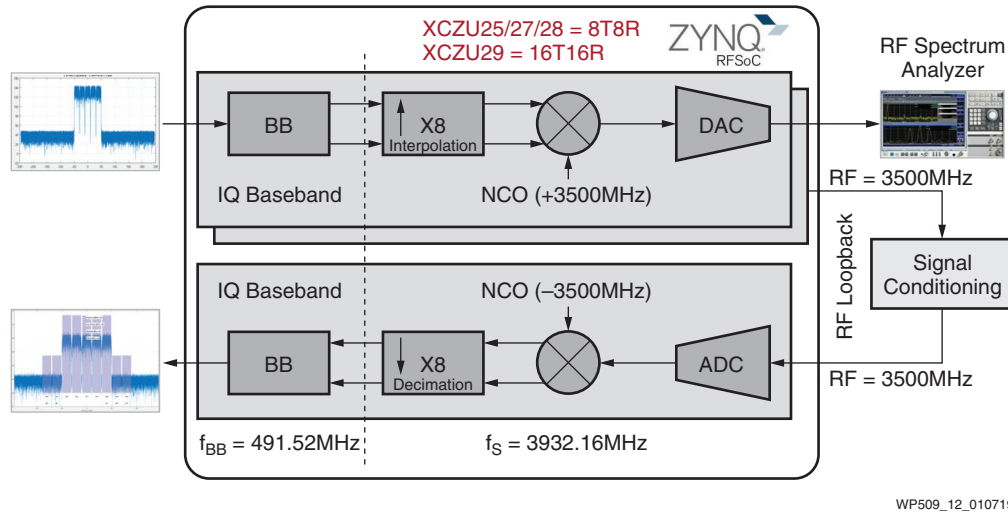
XCZU25/27/28 = 8T8R
XCZU29 = 16T16R

ZYNQ
RFSoC

RF Spectrum Analyzer

BB

X8
Interpolation

DAC

IQ Baseband

NCO (+3500MHz)

RF = 3500MHz

RF Loopback

Signal Conditioning

IQ Baseband

NCO (–3500MHz)

BB

X8
Decimation

ADC

RF = 3500MHz

$f_{BB}$ = 491.52MHz

$f_S$ = 3932.16MHz

WP509_12_01071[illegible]